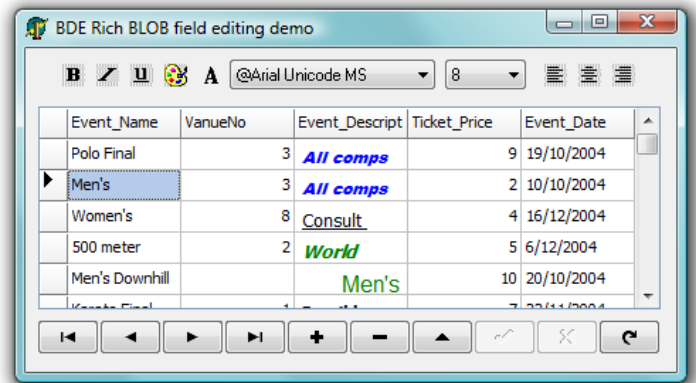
BDE Rich BLOB field editing demo

B I U A @Arial Unicode MS 8

| Event_Name | VanueNo | Event_Descript | Ticket_Price | Event_Date |
|---|---|---|---|---|
| Polo Final | 3 | All comps | 9 | 19/10/2004 |
| Men's | 3 | All comps | 2 | 10/10/2004 |
| Women's | 8 | Consult | 4 | 16/12/2004 |
| 500 meter | 2 | World | 5 | 6/12/2004 |
| Men's Downhill | | Men's | 10 | 20/10/2004 |
| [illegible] | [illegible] | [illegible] | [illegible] | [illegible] |